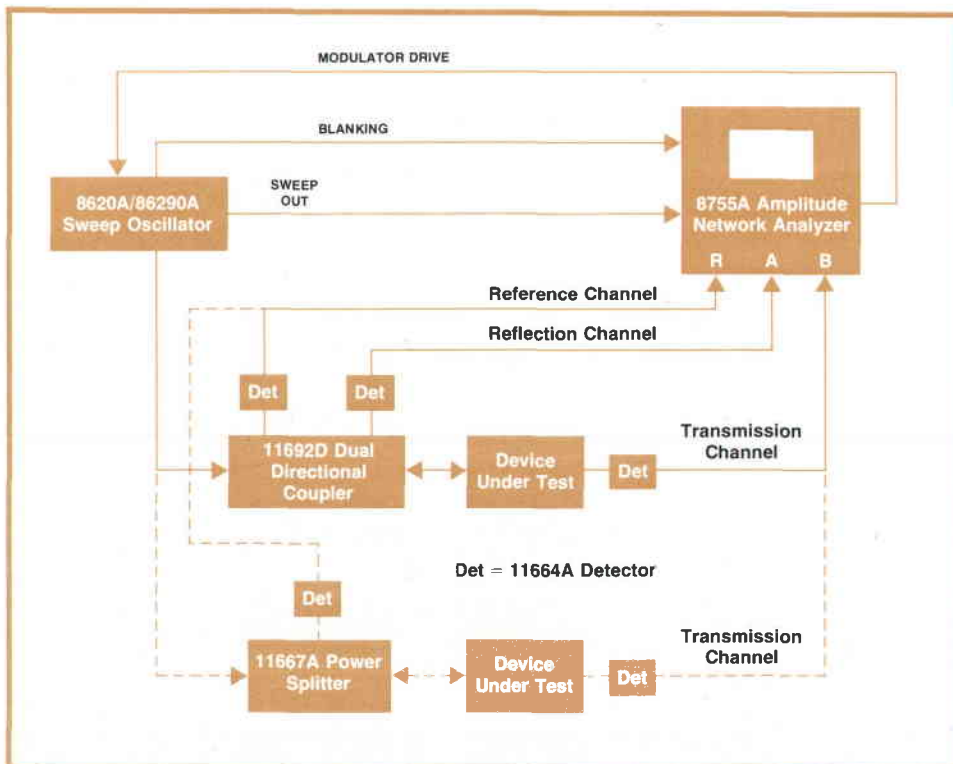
MODULATOR DRIVE

BLANKING

SWEEP OUT

8620A/86290A Sweep Oscillator

8755A Amplitude Network Analyzer

R A B

Reference Channel

Reflection Channel

Det

Det

11692D Dual Directional Coupler

Device Under Test

Det

Transmission Channel

Det = 11664A Detector

Det

11667A Power Splitter

Device Under Test

Det

Transmission Channel